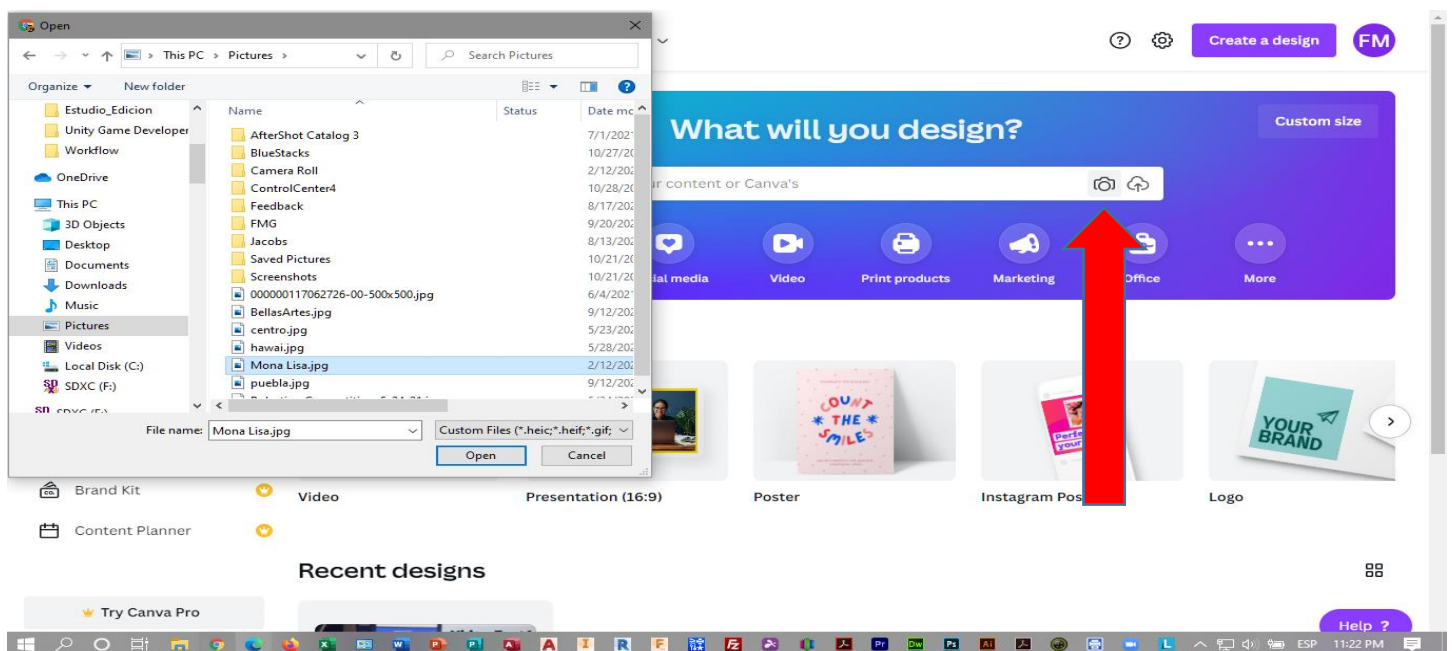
Open

This PC > Pictures >

Search Pictures

Organize ▾ New folder

Estudio_Edicion
Unity Game Developer
Workflow
OneDrive
This PC
3D Objects
Desktop
Documents
Downloads
Music
Pictures
Videos
Local Disk (C:)
SDXC (F:)

| Name | Status | Date mo |
|---|---|---|
| AfterShot Catalog 3 | | 7/1/202 |
| BlueStacks | | 10/27/20 |
| Camera Roll | | 2/12/202 |
| ControlCenter4 | | 10/28/20 |
| Feedback | | 8/17/202 |
| FMG | | 9/20/202 |
| Jacobs | | 8/13/202 |
| Saved Pictures | | 10/21/20 |
| Screenshots | | 10/21/20 |
| 000000117062726-00-500x500.jpg | | 6/4/202 |
| BellasArtes.jpg | | 9/12/202 |
| centro.jpg | | 5/23/202 |
| hawai.jpg | | 5/28/202 |
| Mona Lisa.jpg | | 2/12/202 |
| puebla.jpg | | 9/12/202 |

File name: Mona Lisa.jpg
Custom Files (*.heic;*.heif;*.gif;
Open
Cancel

Create a design
FM
What will you design?
Custom size
r content or Canva's
ial media
Video
Print products
Marketing
Office
More
COUNT THE SMILES
YOUR BRAND
Brand Kit
Content Planner
Video
Presentation (16:9)
Poster
Instagram Pos
Logo
Recent designs
Try Canva Pro
Help ?
ESP 11:22 PM